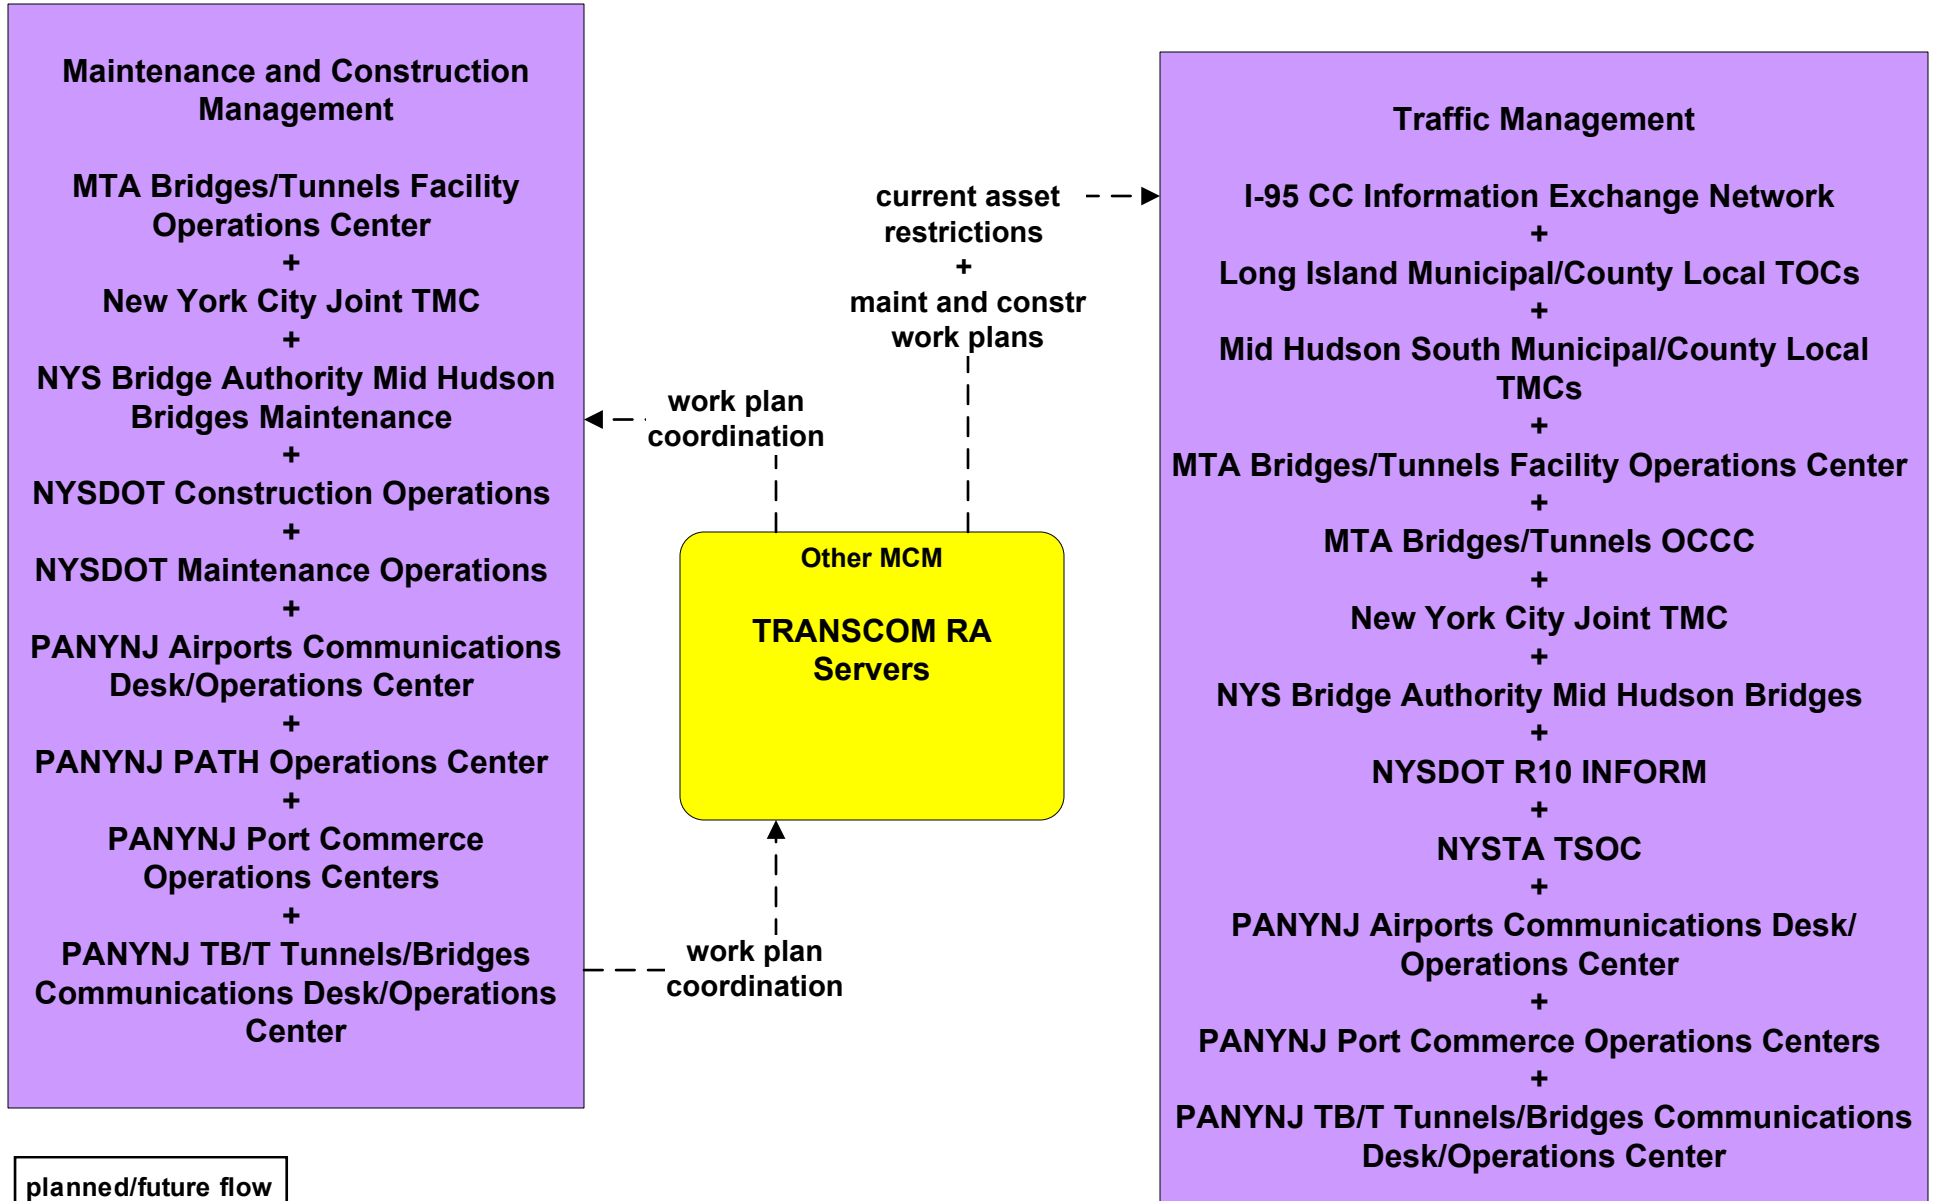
Maintenance and Construction Management

MTA Bridges/Tunnels Facility Operations Center
+
New York City Joint TMC
+
NYS Bridge Authority Mid Hudson Bridges Maintenance
+
NYSDOT Construction Operations
+
NYSDOT Maintenance Operations
+
PANYNJ Airports Communications Desk/Operations Center
+
PANYNJ PATH Operations Center
+
PANYNJ Port Commerce Operations Centers
+
PANYNJ TB/T Tunnels/Bridges Communications Desk/Operations Center

current asset restrictions
+
maint and constr work plans

work plan coordination

Other MCM

TRANSCOM RA Servers

work plan coordination

Traffic Management

I-95 CC Information Exchange Network
+
Long Island Municipal/County Local TOCs
+
Mid Hudson South Municipal/County Local TMCs
+
MTA Bridges/Tunnels Facility Operations Center
+
MTA Bridges/Tunnels OCCC
+
New York City Joint TMC
+
NYS Bridge Authority Mid Hudson Bridges
+
NYSDOT R10 INFORM
+
NYSTA TSOC
+
PANYNJ Airports Communications Desk/ Operations Center
+
PANYNJ Port Commerce Operations Centers
+
PANYNJ TB/T Tunnels/Bridges Communications Desk/Operations Center

planned/future flow